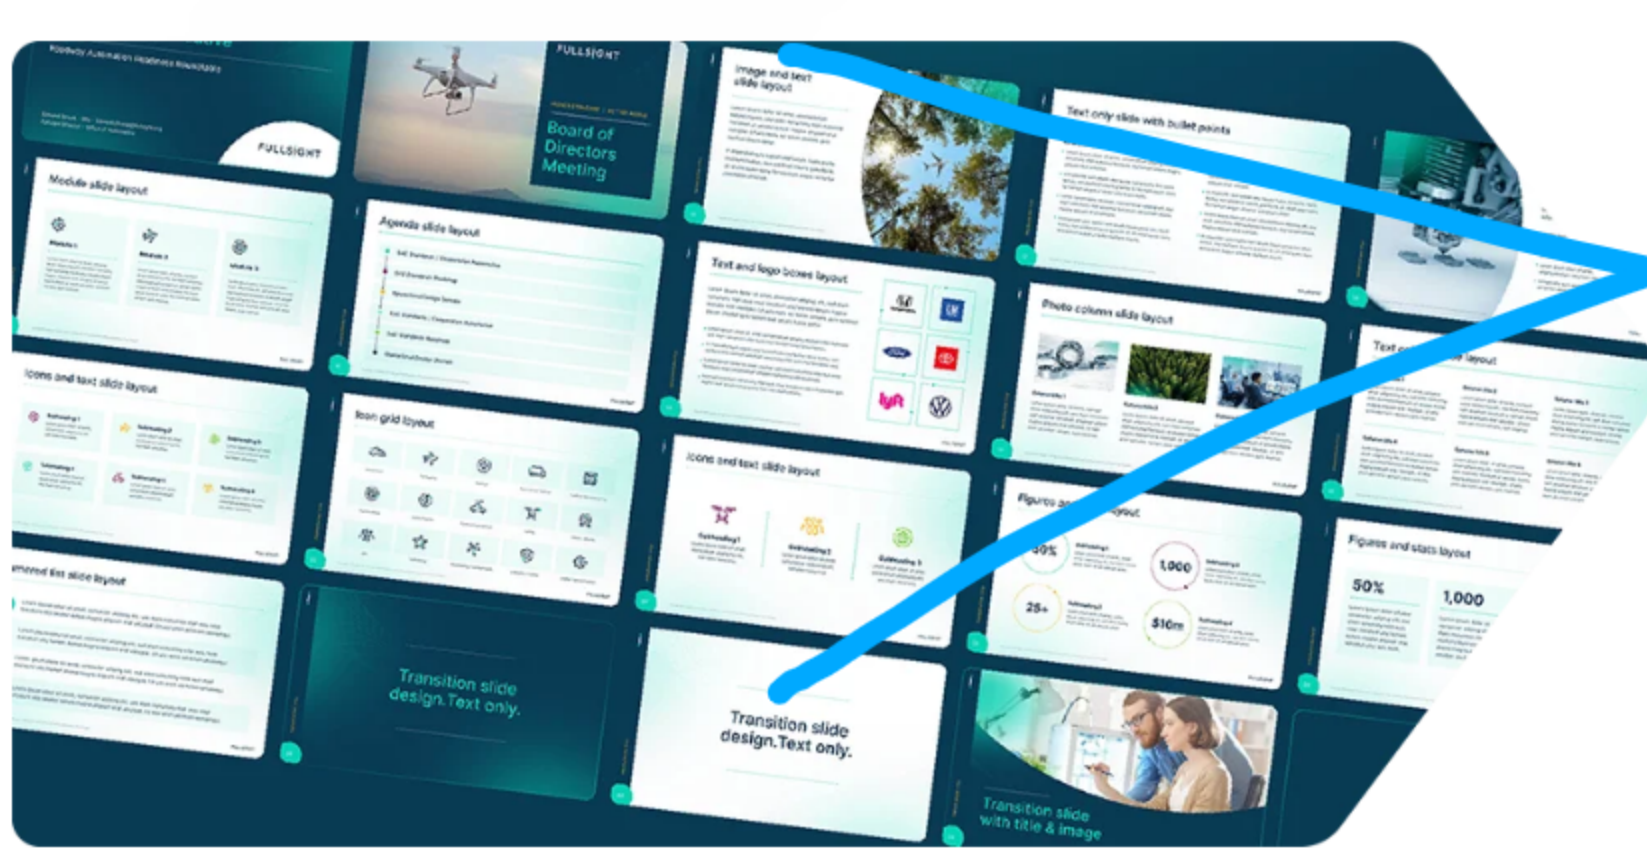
FULLSIGHT

FULLSIGHT

Board of Directors Meeting

Image and text slide layout

Text only slide with bullet points

Module slide layout

Agenda slide layout

Text and logo boxes layout

Photo column slide layout

Icons and text slide layout

Icon grid layout

Icons and text slide layout

Figures and stats layout

Figures and stats layout

50%

1,000

25+

$10m

50%

1,000

umbered list slide layout

Transition slide design. Text only.

Transition slide design. Text only.

Transition slide with title & image